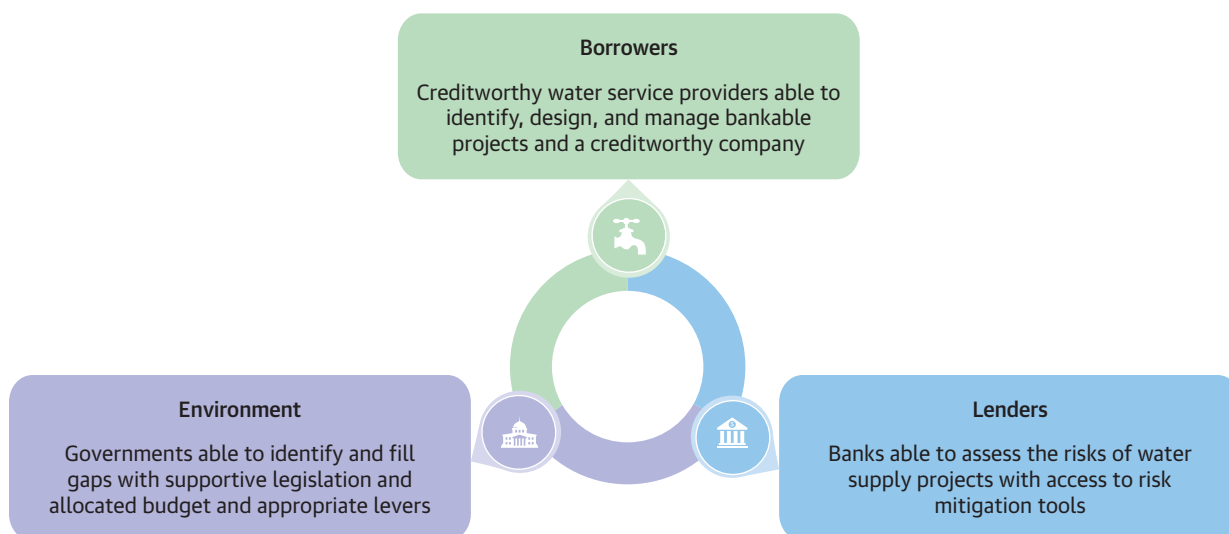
Borrowers

Creditworthy water service providers able to identify, design, and manage bankable projects and a creditworthy company

Environment

Governments able to identify and fill gaps with supportive legislation and allocated budget and appropriate levers

Lenders

Banks able to assess the risks of water supply projects with access to risk mitigation tools